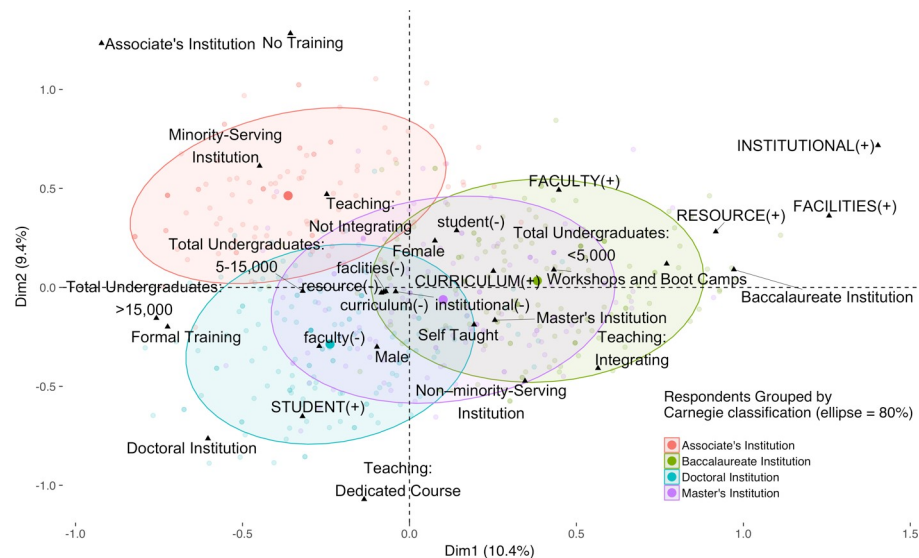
Associate's Institution
No Training
1.0
Minority-Serving Institution
INSTITUTIONAL(+)
0.5
Teaching: Not Integrating
FACULTY(+)
student(-)
RESOURCE(+)
FACILITIES(+)
Total Undergraduates: <5,000
Total Undergraduates: 5-15,000
Female
faclities(-)
CURRICULUM(+)
Workshops and Boot Camps
0.0
Total Undergraduates: >15,000
resource(-)
curriculum(-)
institutional(-)
Baccalaureate Institution
Formal Training
Self Taught
Master's Institution
faculty(-)
Male
Teaching: Integrating
-0.5
Non-minority-Serving Institution
Respondents Grouped by Carnegie classification (ellipse = 80%)
STUDENT(+)
Doctoral Institution
Associate's Institution
Baccalaureate Institution
Doctoral Institution
Master's Institution
Teaching: Dedicated Course
-1.0
Dim2 (9.4%)
-1.0
-0.5
0.0
0.5
1.0
1.5
Dim1 (10.4%)